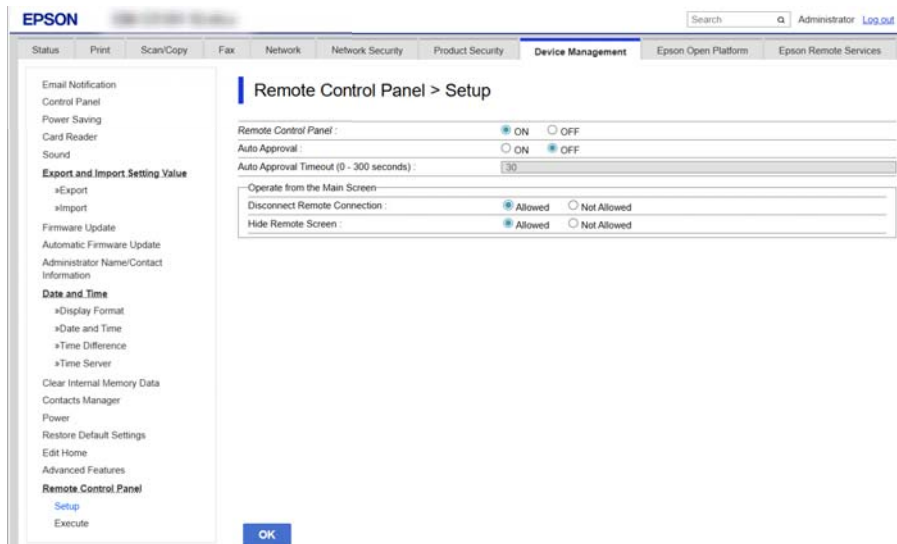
EPSON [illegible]

Search Administrator Log out

Status Print Scan/Copy Fax Network Network Security Product Security Device Management Epson Open Platform Epson Remote Services

Email Notification
Control Panel
Power Saving
Card Reader
Sound
Export and Import Setting Value
»Export
»Import
Firmware Update
Automatic Firmware Update
Administrator Name/Contact Information
Date and Time
»Display Format
»Date and Time
»Time Difference
»Time Server
Clear Internal Memory Data
Contacts Manager
Power
Restore Default Settings
Edit Home
Advanced Features
Remote Control Panel
Setup
Execute

Remote Control Panel > Setup

| | |
|---|---|
| Remote Control Panel : | ON OFF |
| Auto Approval : | ON OFF |
| Auto Approval Timeout (0 - 300 seconds) : | 30 |

Operate from the Main Screen

| | |
|---|---|
| Disconnect Remote Connection : | Allowed Not Allowed |
| Hide Remote Screen : | Allowed Not Allowed |

OK